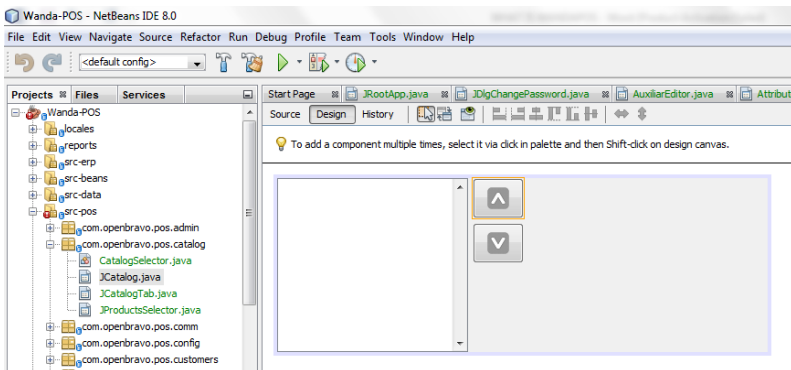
Wanda-POS - NetBeans IDE 8.0

File Edit View Navigate Source Refactor Run Debug Profile Team Tools Window Help

<default config>

Projects Files Services

Wanda-POS
locales
reports
src-erp
src-beans
src-data
src-pos
com.openbravo.pos.admin
com.openbravo.pos.catalog
CatalogSelector.java
JCatalog.java
JCatalogTab.java
JProductsSelector.java
com.openbravo.pos.comm
com.openbravo.pos.config
com.openbravo.pos.customers

Start Page JRootApp.java JDlgChangePassword.java AuxiliarEditor.java Attribut

Source Design History

To add a component multiple times, select it via click in palette and then Shift-click on design canvas.